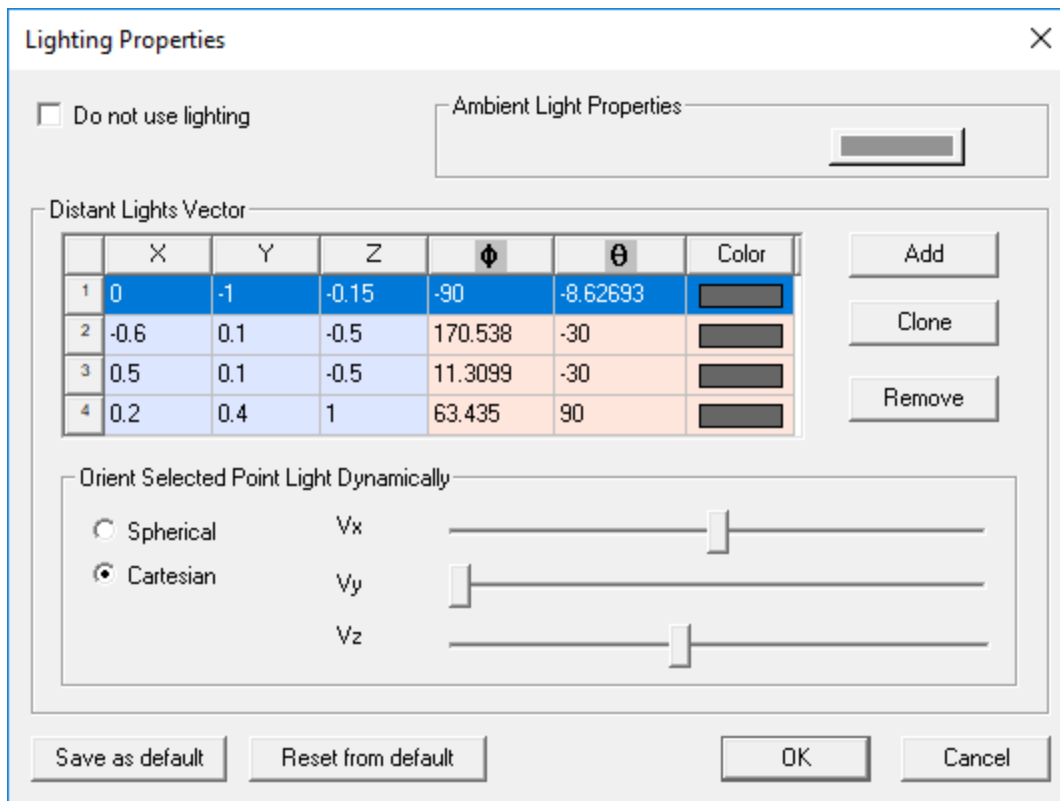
Lighting Properties

Do not use lighting

Ambient Light Properties

Distant Lights Vector

| | X | Y | Z | $\Phi$ | $\theta$ | Color |
|---|---|---|---|---|---|---|
| 1 | 0 | -1 | -0.15 | -90 | -8.62693 | |
| 2 | -0.6 | 0.1 | -0.5 | 170.538 | -30 | |
| 3 | 0.5 | 0.1 | -0.5 | 11.3099 | -30 | |
| 4 | 0.2 | 0.4 | 1 | 63.435 | 90 | |

Add

Clone

Remove

Orient Selected Point Light Dynamically

Spherical

Cartesian

Vx

Vy

Vz

Save as default

Reset from default

OK

Cancel